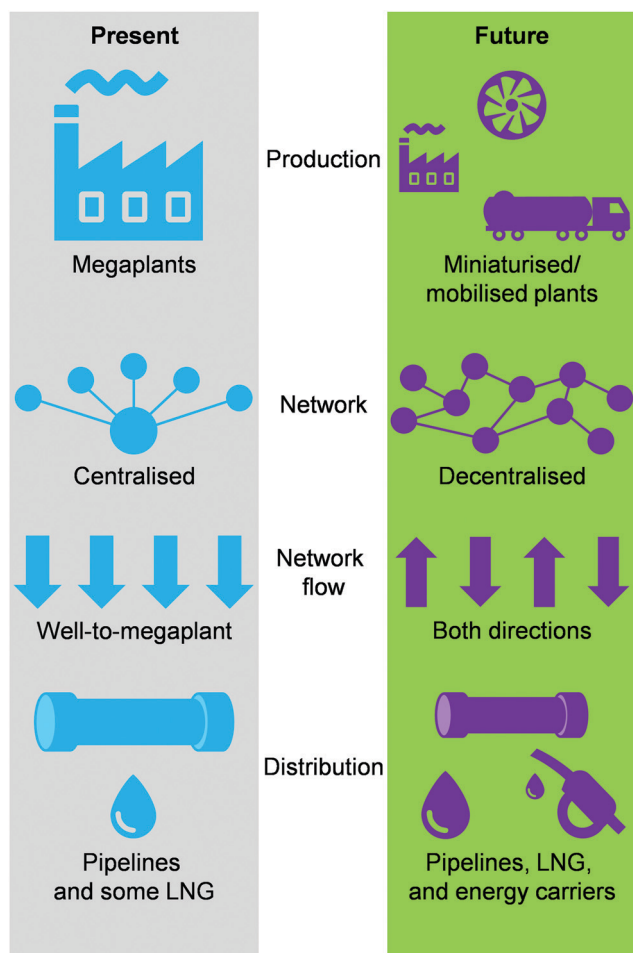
Present

Future

Production

Megaplants

Miniaturised/ mobilised plants

Network

Centralised

Decentralised

Network flow

Well-to-megaplant

Both directions

Distribution

Pipelines and some LNG

Pipelines, LNG, and energy carriers